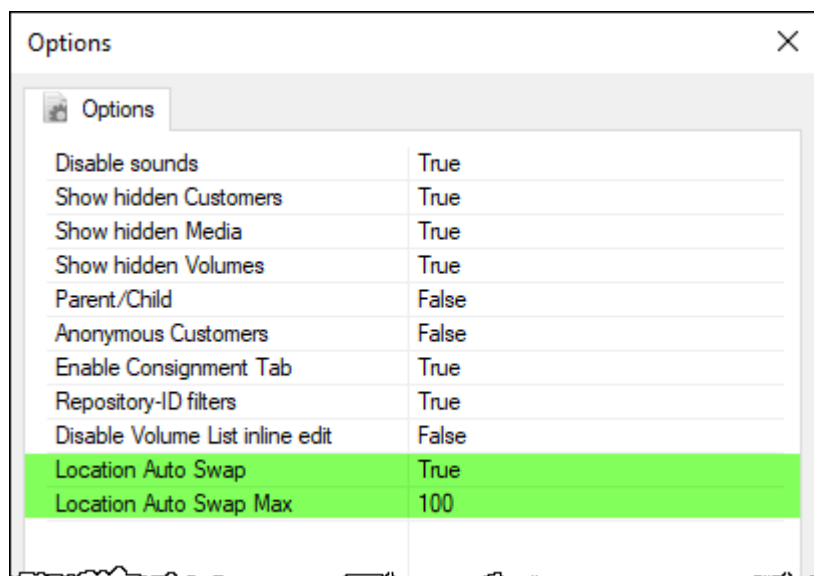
Options

Options

| | |
|---|---|
| Disable sounds | True |
| Show hidden Customers | True |
| Show hidden Media | True |
| Show hidden Volumes | True |
| Parent/Child | False |
| Anonymous Customers | False |
| Enable Consignment Tab | True |
| Repository-ID filters | True |
| Disable Volume List inline edit | False |
| Location Auto Swap | True |
| Location Auto Swap Max | 100 |